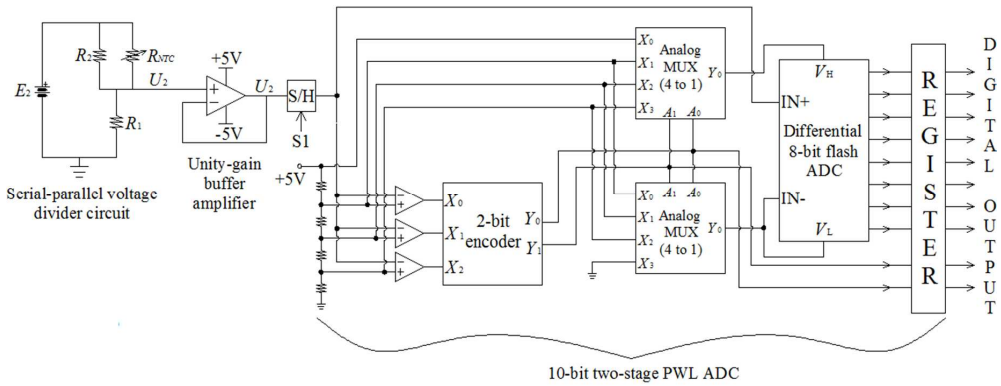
$E_2$
$R_2$
$R_{NTC}$
$U_2$
$R_1$
Serial-parallel voltage divider circuit
+5V
-5V
$U_2$
Unity-gain buffer amplifier
S/H
S1
+5V
$X_0$
$X_1$
$X_2$
2-bit encoder
$Y_0$
$Y_1$
$X_0$
$X_1$
$X_2$
$X_3$
Analog MUX (4 to 1)
$Y_0$
$A_1$ $A_0$
$X_0$ $A_1$ $A_0$
$X_1$
$X_2$
$X_3$
Analog MUX (4 to 1)
$Y_0$
$V_H$
IN+
Differential 8-bit flash ADC
IN-
$V_L$
REGISTER
DIGITAL OUTPUT
10-bit two-stage PWL ADC